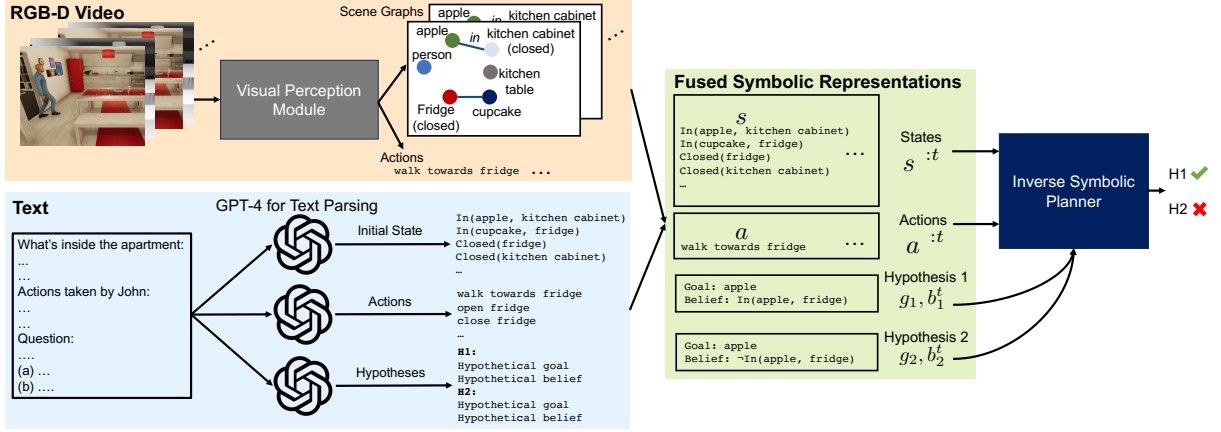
RGB-D Video

Scene Graphs

apple

in

kitchen cabinet

apple

in

kitchen cabinet (closed)

person

kitchen table

Fridge (closed)

cupcake

Visual Perception Module

Actions

walk towards fridge ...

Text

What's inside the apartment:
...
...
Actions taken by John:
...
...
Question:
....
(a) ...
(b) ....

GPT-4 for Text Parsing

Initial State

In(apple, kitchen cabinet)
In(cupcake, fridge)
Closed(fridge)
Closed(kitchen cabinet)
...

Actions

walk towards fridge
open fridge
close fridge
...

Hypotheses

H1:
Hypothetical goal
Hypothetical belief
H2:
Hypothetical goal
Hypothetical belief

Fused Symbolic Representations

$s$

In(apple, kitchen cabinet)
In(cupcake, fridge)
Closed(fridge)
Closed(kitchen cabinet)
...

...

States

$s^{:t}$

$a$

walk towards fridge

...

Actions

$a^{:t}$

Goal: apple
Belief: In(apple, fridge)

Hypothesis 1

$g_1, b_1^t$

Goal: apple
Belief: ¬In(apple, fridge)

Hypothesis 2

$g_2, b_2^t$

Inverse Symbolic Planner

H1

H2